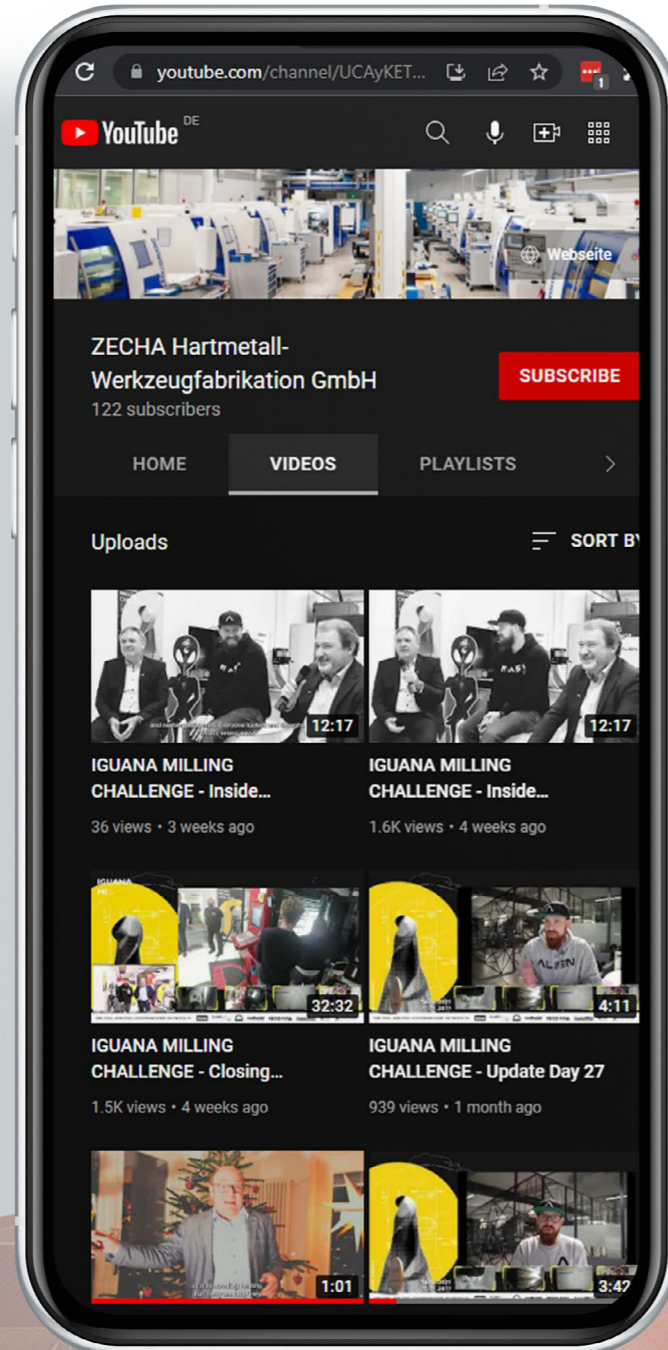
youtube.com/channel/UCAyKET...

YouTube DE

Webseite

ZECHA Hartmetall-Werkzeugfabrikation GmbH
122 subscribers

SUBSCRIBE

HOME VIDEOS PLAYLISTS

Uploads

SORT BY

12:17
IGUANA MILLING CHALLENGE - Inside...
36 views • 3 weeks ago

12:17
IGUANA MILLING CHALLENGE - Inside...
1.6K views • 4 weeks ago

32:32
IGUANA MILLING CHALLENGE - Closing...
1.5K views • 4 weeks ago

4:11
IGUANA MILLING CHALLENGE - Update Day 27
939 views • 1 month ago

1:01

3:42